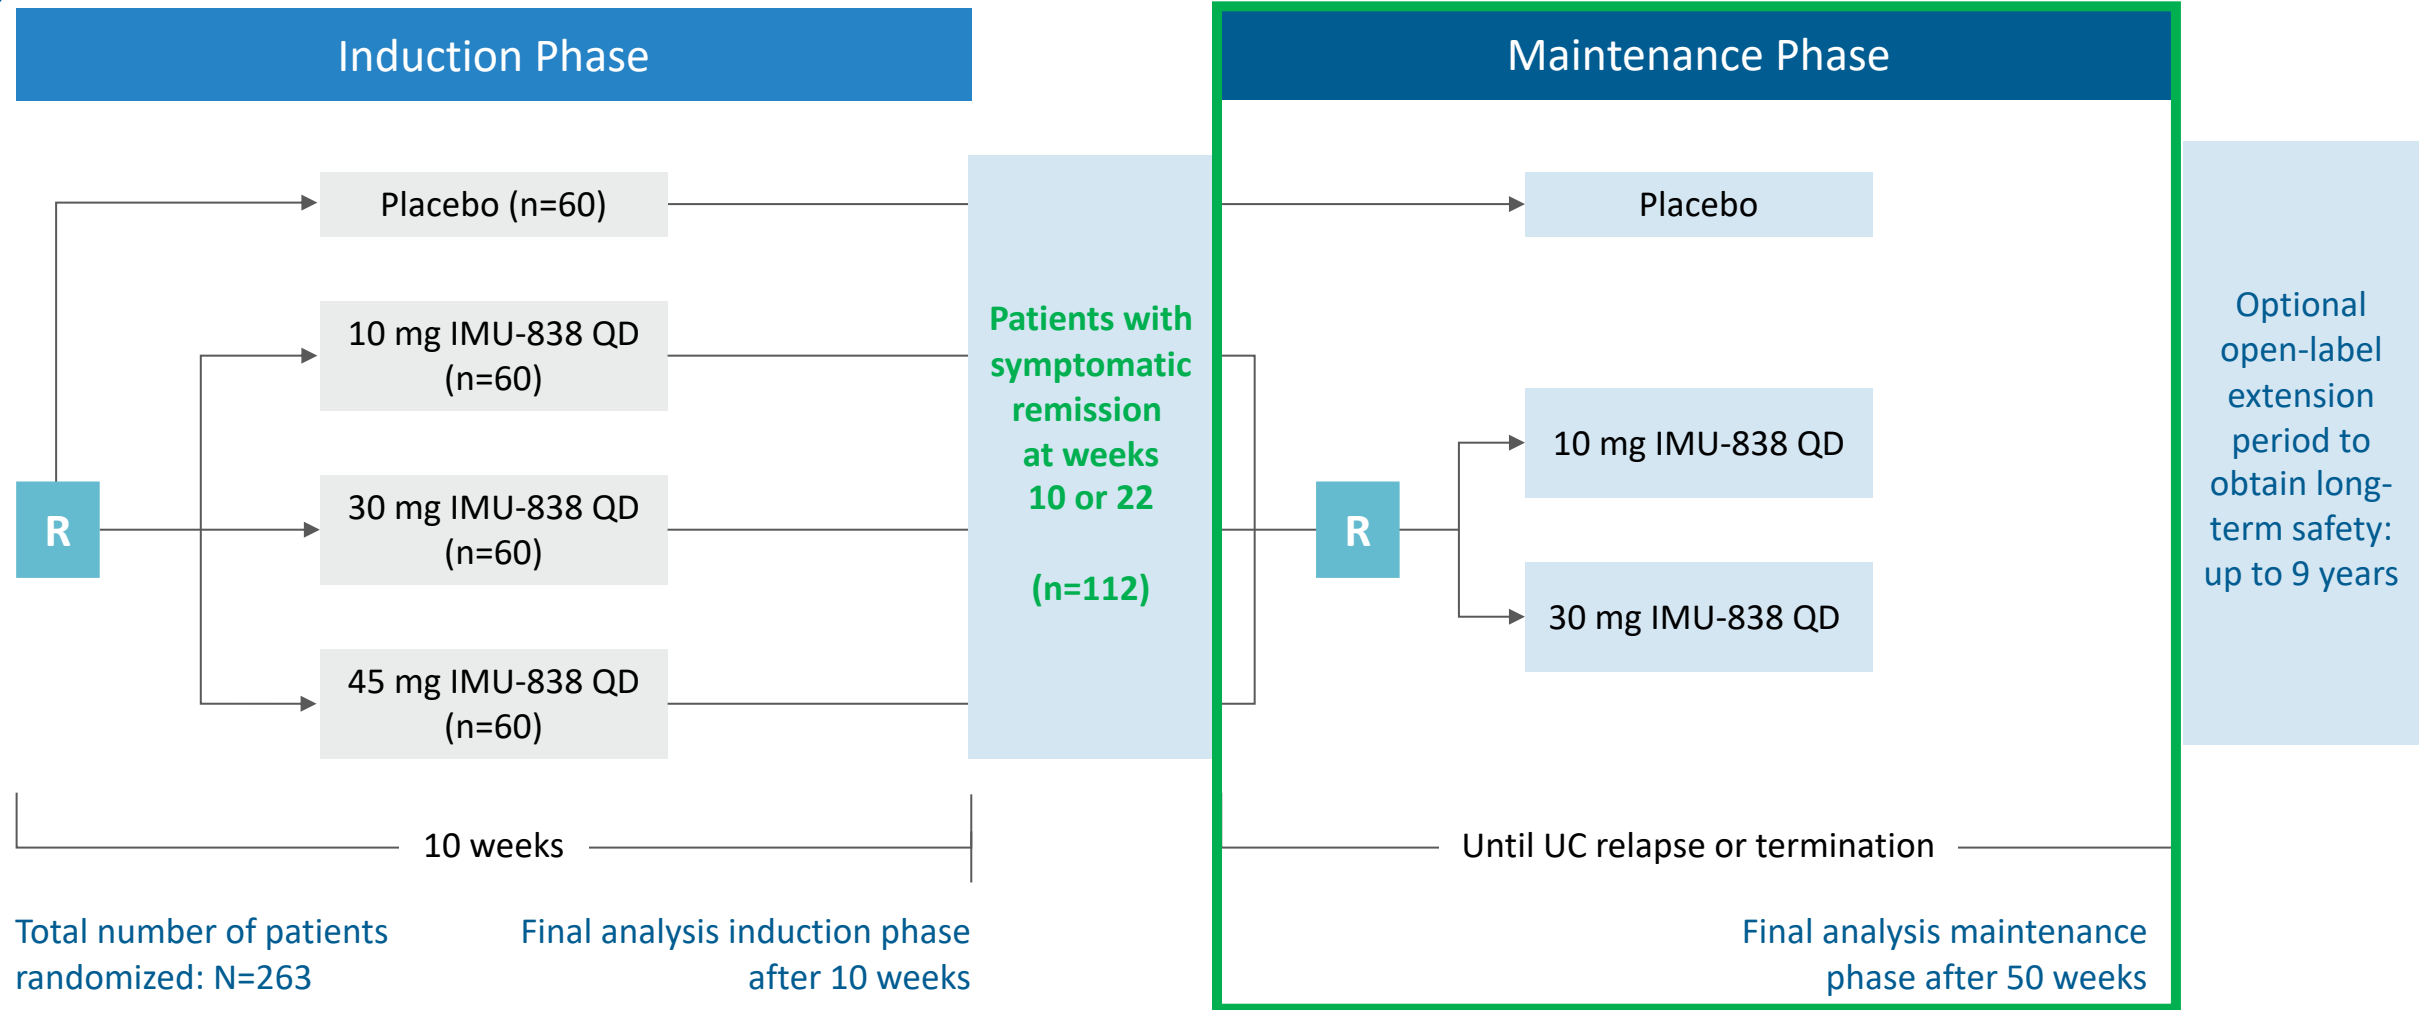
Induction Phase

Maintenance Phase

R

Placebo (n=60)

10 mg IMU-838 QD (n=60)

30 mg IMU-838 QD (n=60)

45 mg IMU-838 QD (n=60)

Patients with symptomatic remission at weeks 10 or 22

(n=112)

Placebo

R

10 mg IMU-838 QD

30 mg IMU-838 QD

Optional open-label extension period to obtain long-term safety: up to 9 years

10 weeks

Until UC relapse or termination

Total number of patients randomized: N=263

Final analysis induction phase after 10 weeks

Final analysis maintenance phase after 50 weeks